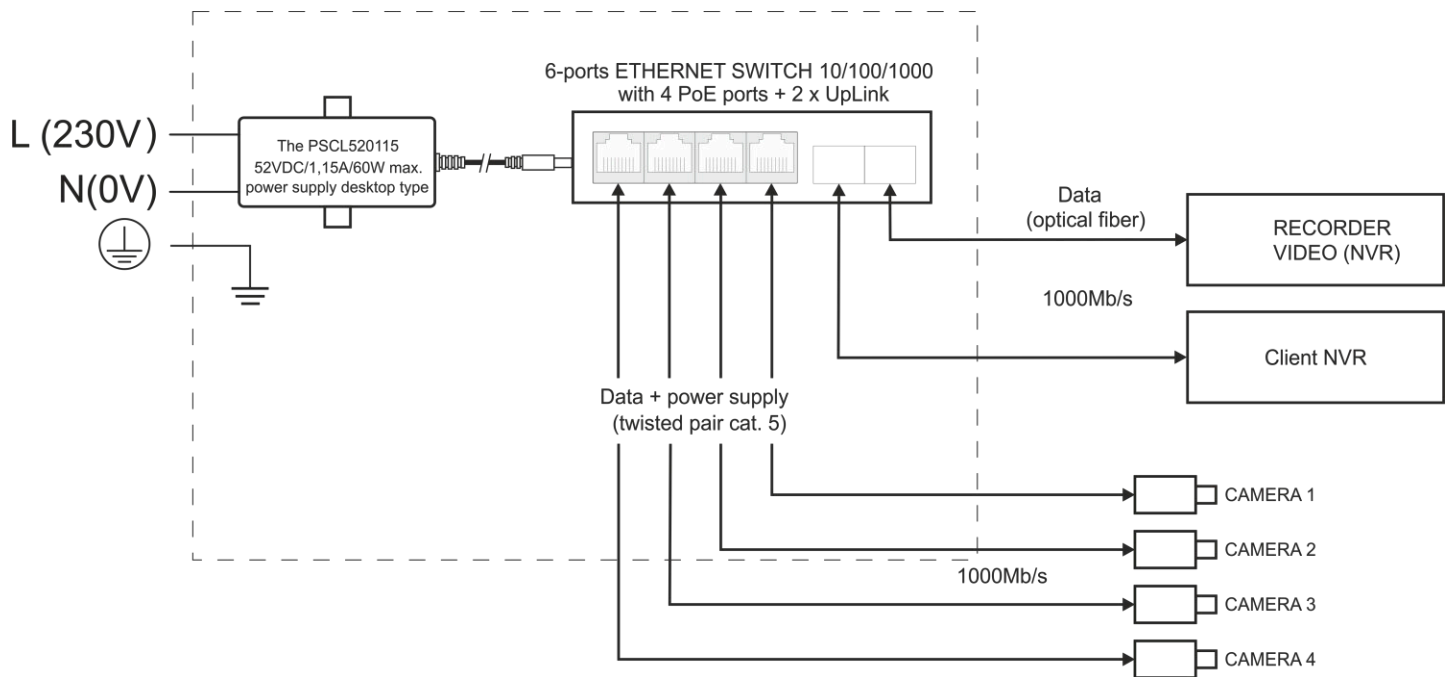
6-ports ETHERNET SWITCH 10/100/1000
with 4 PoE ports + 2 x UpLink

L (230V)

N(0V)

The PSCL520115
52VDC/1,15A/60W max.
power supply desktop type

Data
(optical fiber)

RECORDER
VIDEO (NVR)

1000Mb/s

Client NVR

Data + power supply
(twisted pair cat. 5)

CAMERA 1

CAMERA 2

1000Mb/s

CAMERA 3

CAMERA 4